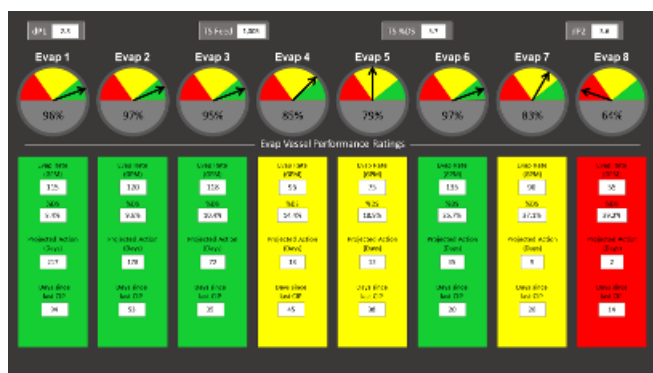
dP1 2.5

TS Feed 1.205

TS NOS 5.9

FF2 5.8

Evap 1
96%

Evap 2
97%

Evap 3
95%

Evap 4
85%

Evap 5
79%

Evap 6
97%

Evap 7
83%

Evap 8
64%

Evap Vessel Performance Ratings

| Evap 1 | Evap 2 | Evap 3 | Evap 4 | Evap 5 | Evap 6 | Evap 7 | Evap 8 |
|---|---|---|---|---|---|---|---|
| Drop Rate (GPM) | Drop Rate (GPM) | Drop Rate (GPM) | Drop Rate (GPM) | Drop Rate (GPM) | Drop Rate (GPM) | Drop Rate (GPM) | Drop Rate (GPM) |
| 125 | 120 | 118 | 55 | 75 | 135 | 98 | 58 |
| %DS | %DS | %DS | %DS | %DS | %DS | %DS | %DS |
| 5.5% | 9.6% | 10.4% | 14.1% | 18.5% | 15.7% | 17.0% | 19.2% |
| Projected Action (Days) | Projected Action (Days) | Projected Action (Days) | Projected Action (Days) | Projected Action (Days) | Projected Action (Days) | Projected Action (Days) | Projected Action (Days) |
| 227 | 178 | 73 | 16 | 11 | 85 | 9 | 2 |
| Days since last CIP | Days since last CIP | Days since last CIP | Days since last CIP | Days since last CIP | Days since last CIP | Days since last CIP | Days since last CIP |
| 34 | 53 | 35 | 45 | 38 | 20 | 28 | 14 |